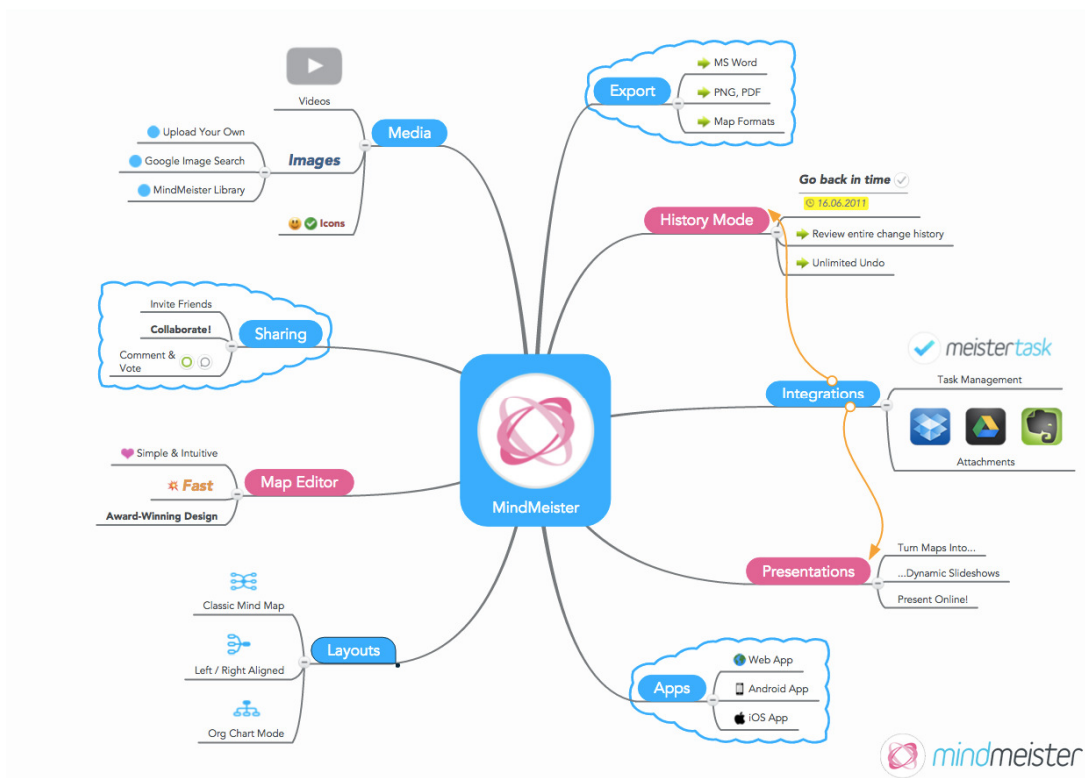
MindMeister

Media
Videos
Images
Upload Your Own
Google Image Search
MindMeister Library
Icons

Export
MS Word
PNG, PDF
Map Formats

History Mode
Go back in time
16.06.2011
Review entire change history
Unlimited Undo

Sharing
Invite Friends
Collaborate!
Comment & Vote

Integrations
meistertask
Task Management
Attachments

Map Editor
Simple & Intuitive
Fast
Award-Winning Design

Presentations
Turn Maps Into...
...Dynamic Slideshows
Present Online!

Layouts
Classic Mind Map
Left / Right Aligned
Org Chart Mode

Apps
Web App
Android App
iOS App

mindmeister